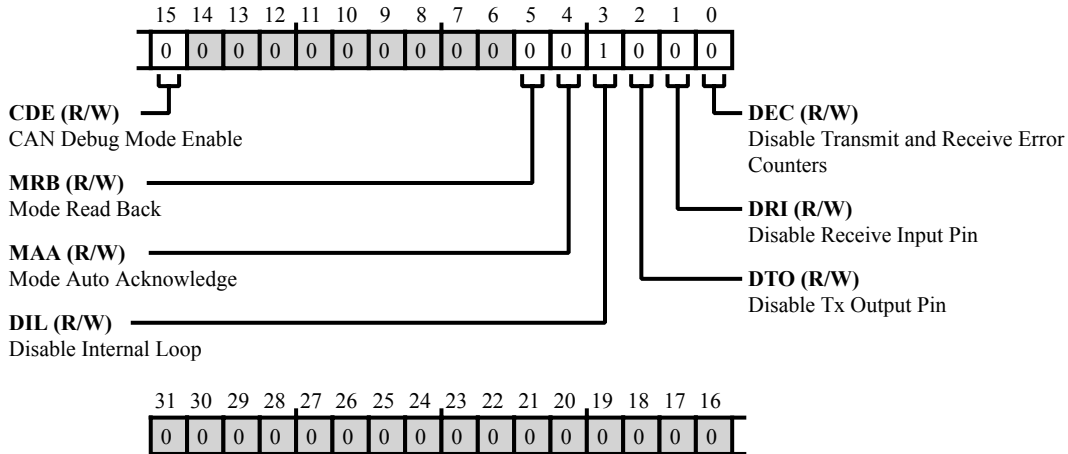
15 14 13 12 11 10 9 8 7 6 5 4 3 2 1 0

| 0 | 0 | 0 | 0 | 0 | 0 | 0 | 0 | 0 | 0 | 0 | 0 | 1 | 0 | 0 | 0 |
|---|---|---|---|---|---|---|---|---|---|---|---|---|---|---|---|

**CDE (R/W)**
CAN Debug Mode Enable

**MRB (R/W)**
Mode Read Back

**MAA (R/W)**
Mode Auto Acknowledge

**DIL (R/W)**
Disable Internal Loop

**DEC (R/W)**
Disable Transmit and Receive Error Counters

**DRI (R/W)**
Disable Receive Input Pin

**DTO (R/W)**
Disable Tx Output Pin

31 30 29 28 27 26 25 24 23 22 21 20 19 18 17 16

| 0 | 0 | 0 | 0 | 0 | 0 | 0 | 0 | 0 | 0 | 0 | 0 | 0 | 0 | 0 | 0 |
|---|---|---|---|---|---|---|---|---|---|---|---|---|---|---|---|